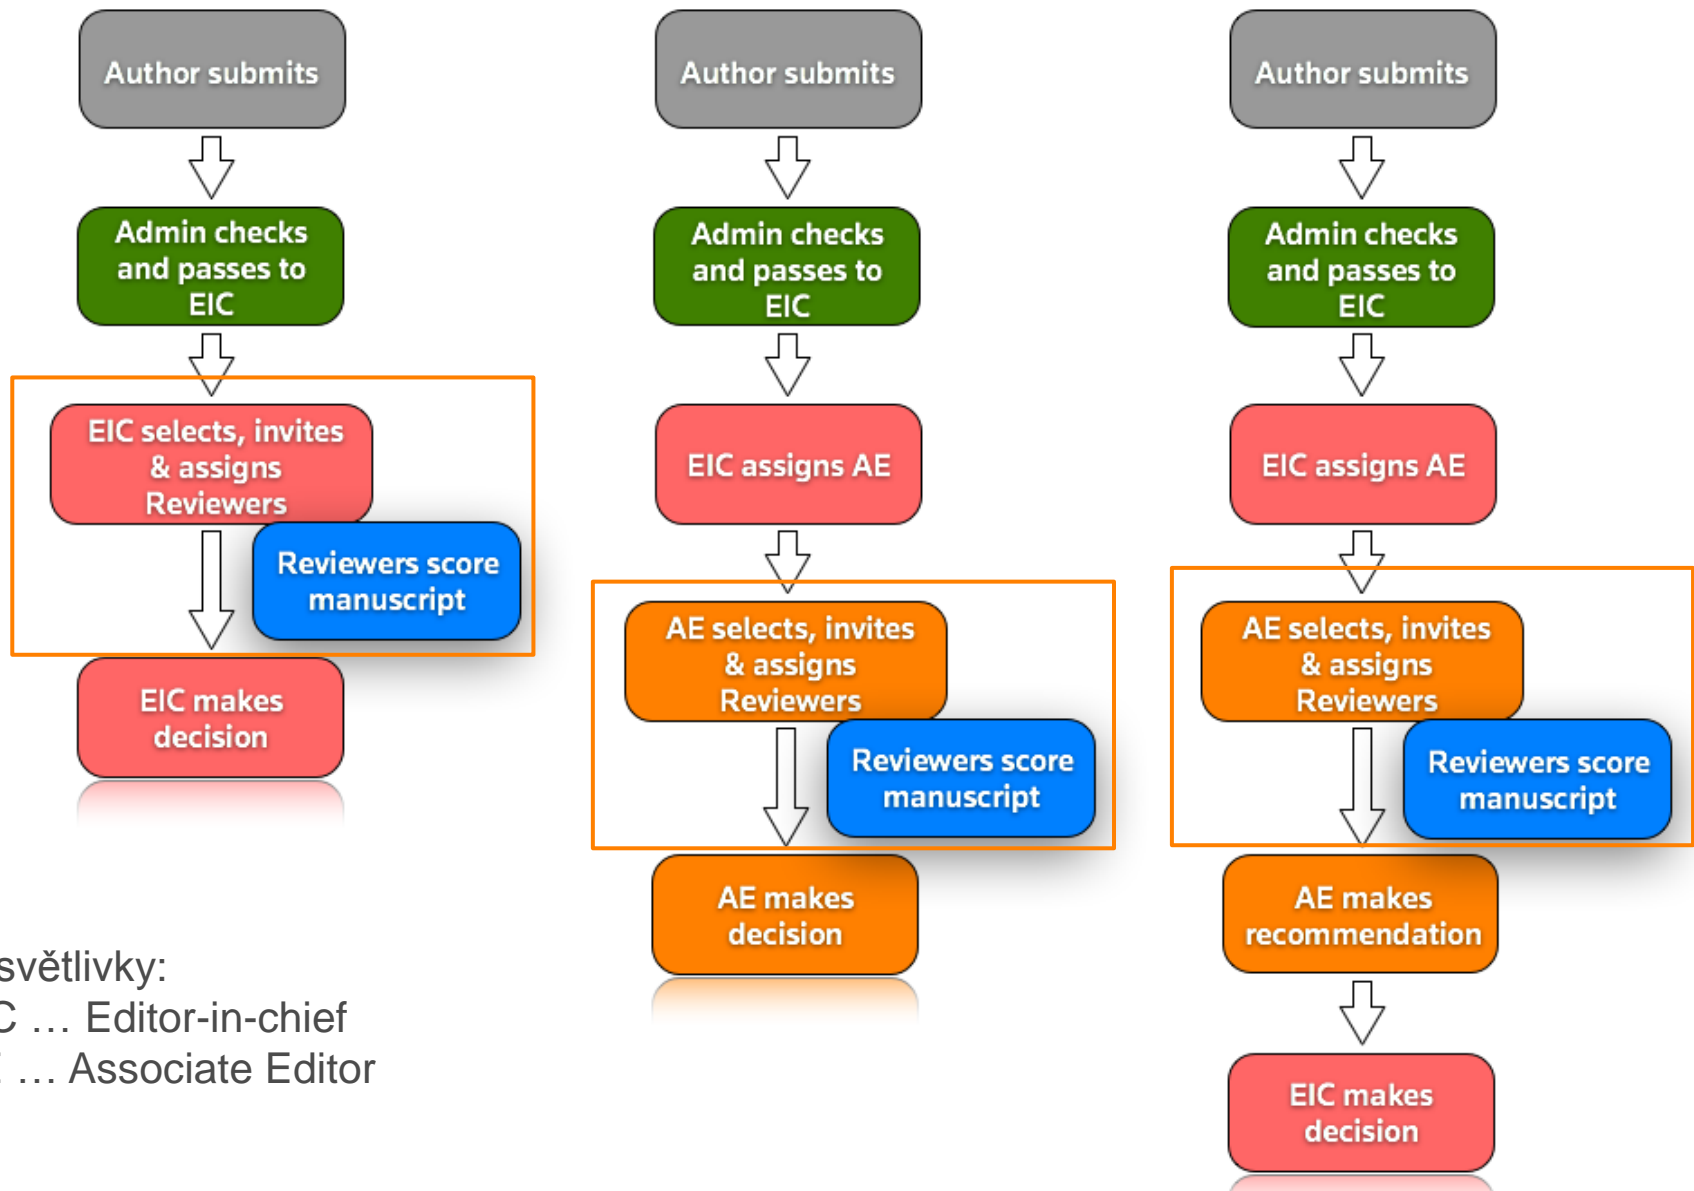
Author submits

Admin checks and passes to EIC

EIC selects, invites & assigns Reviewers

Reviewers score manuscript

EIC makes decision

Author submits

Admin checks and passes to EIC

EIC assigns AE

AE selects, invites & assigns Reviewers

Reviewers score manuscript

AE makes decision

Author submits

Admin checks and passes to EIC

EIC assigns AE

AE selects, invites & assigns Reviewers

Reviewers score manuscript

AE makes recommendation

EIC makes decision

světlivky:
C … Editor-in-chief
… Associate Editor